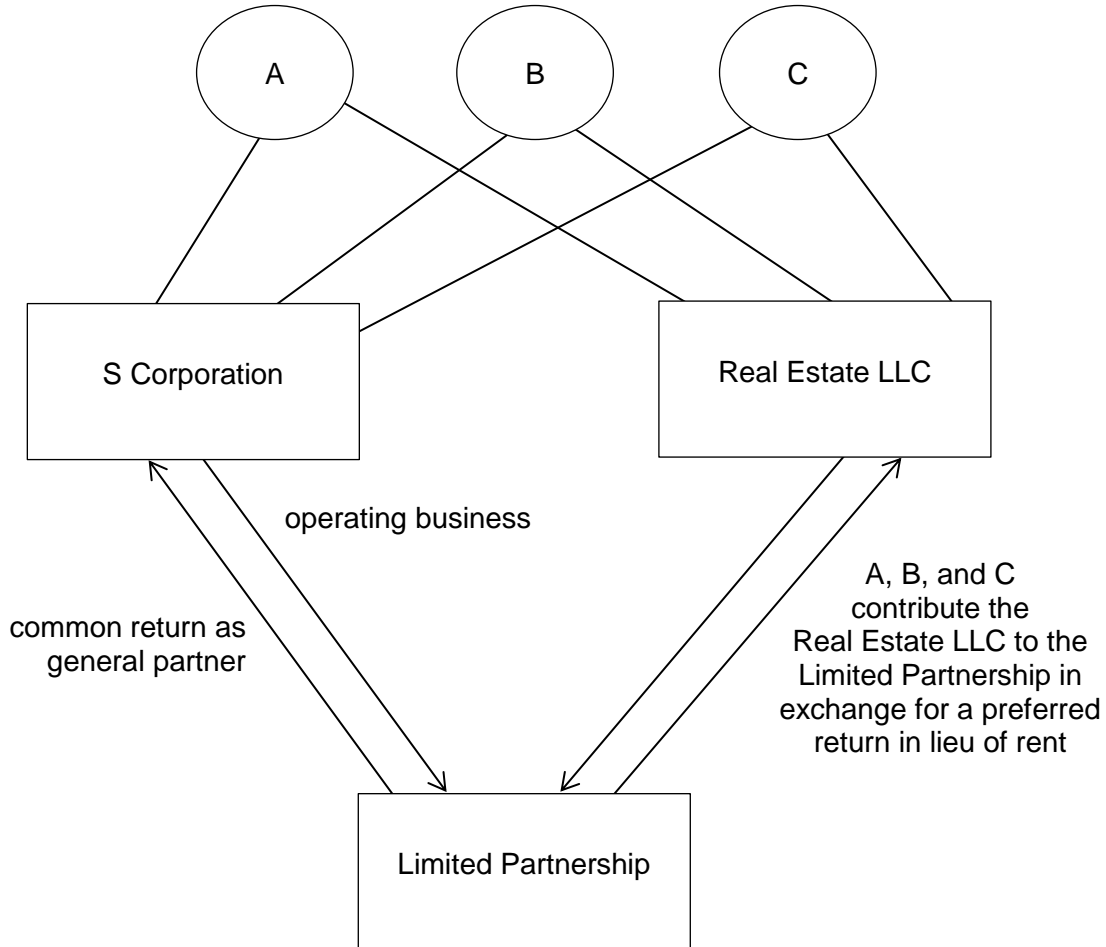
A

B

C

S Corporation

Real Estate LLC

operating business

common return as general partner

A, B, and C contribute the Real Estate LLC to the Limited Partnership in exchange for a preferred return in lieu of rent

Limited Partnership